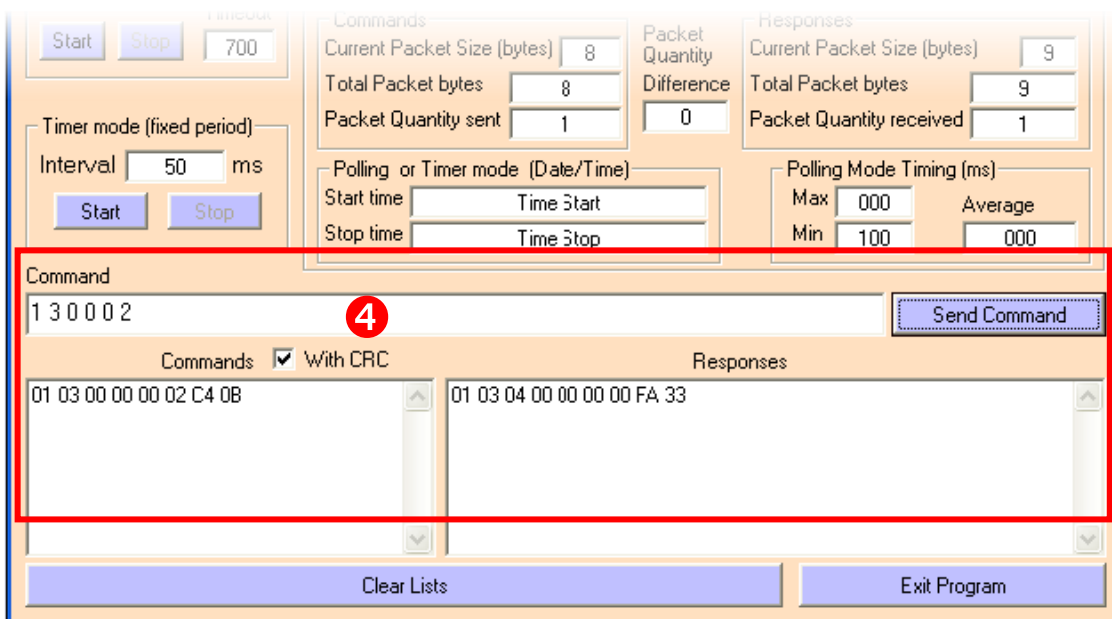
Start Stop Timeout 700

Commands
Current Packet Size (bytes) 8
Total Packet bytes 8
Packet Quantity sent 1

Packet Quantity
Difference 0

Responses
Current Packet Size (bytes) 9
Total Packet bytes 9
Packet Quantity received 1

Timer mode (fixed period)
Interval 50 ms
Start Stop

Polling or Timer mode (Date/Time)
Start time Time Start
Stop time Time Stop

Polling Mode Timing (ms)
Max 000
Min 100
Average 000

Command
1 3 0 0 0 2
4
Send Command

Commands ✔ With CRC
01 03 00 00 00 02 C4 0B

Responses
01 03 04 00 00 00 00 FA 33

Clear Lists
Exit Program